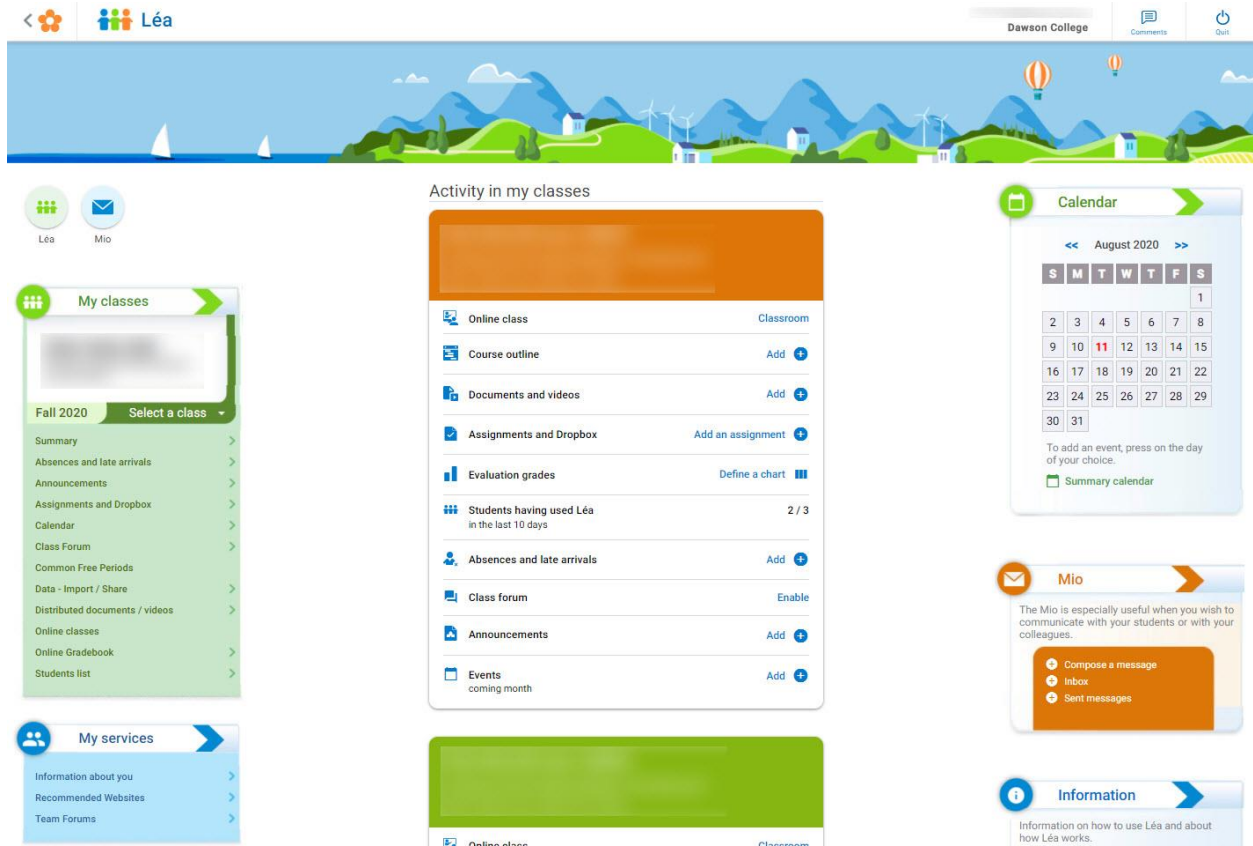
Léa

Dawson College

Comments

Quit

Léa

Mio

My classes

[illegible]

Fall 2020

Select a class

Summary
Absences and late arrivals
Announcements
Assignments and Dropbox
Calendar
Class Forum
Common Free Periods
Data - Import / Share
Distributed documents / videos
Online classes
Online Gradebook
Students list

My services

Information about you
Recommended Websites
Team Forums

Activity in my classes

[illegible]

Online class — Classroom
Course outline — Add
Documents and videos — Add
Assignments and Dropbox — Add an assignment
Evaluation grades — Define a chart
Students having used Léa in the last 10 days — 2 / 3
Absences and late arrivals — Add
Class forum — Enable
Announcements — Add
Events coming month — Add

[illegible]

Online class — Classroom

Calendar

<< August 2020 >>

| S | M | T | W | T | F | S |
|---|---|---|---|---|---|---|
| | | | | | | 1 |
| 2 | 3 | 4 | 5 | 6 | 7 | 8 |
| 9 | 10 | 11 | 12 | 13 | 14 | 15 |
| 16 | 17 | 18 | 19 | 20 | 21 | 22 |
| 23 | 24 | 25 | 26 | 27 | 28 | 29 |
| 30 | 31 | | | | | |

To add an event, press on the day of your choice.

Summary calendar

Mio

The Mio is especially useful when you wish to communicate with your students or with your colleagues.

Compose a message
Inbox
Sent messages

Information

Information on how to use Léa and about how Léa works.